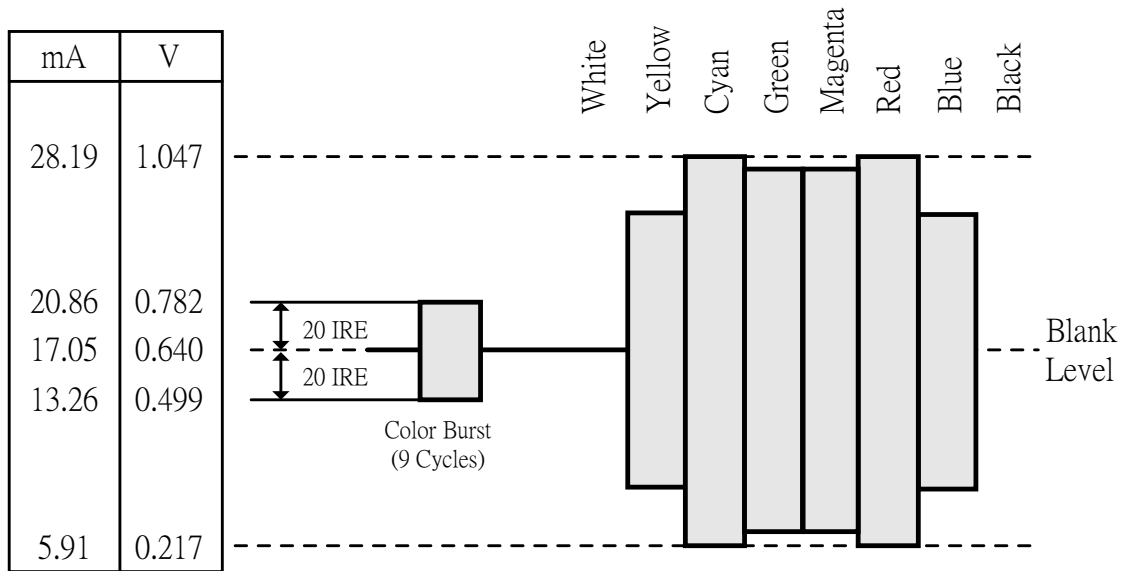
| mA | V |
|---|---|
| 28.19 | 1.047 |
| 20.86 | 0.782 |
| 17.05 | 0.640 |
| 13.26 | 0.499 |
| 5.91 | 0.217 |

White Yellow Cyan Green Magenta Red Blue Black

20 IRE
20 IRE

Color Burst
(9 Cycles)

Blank
Level